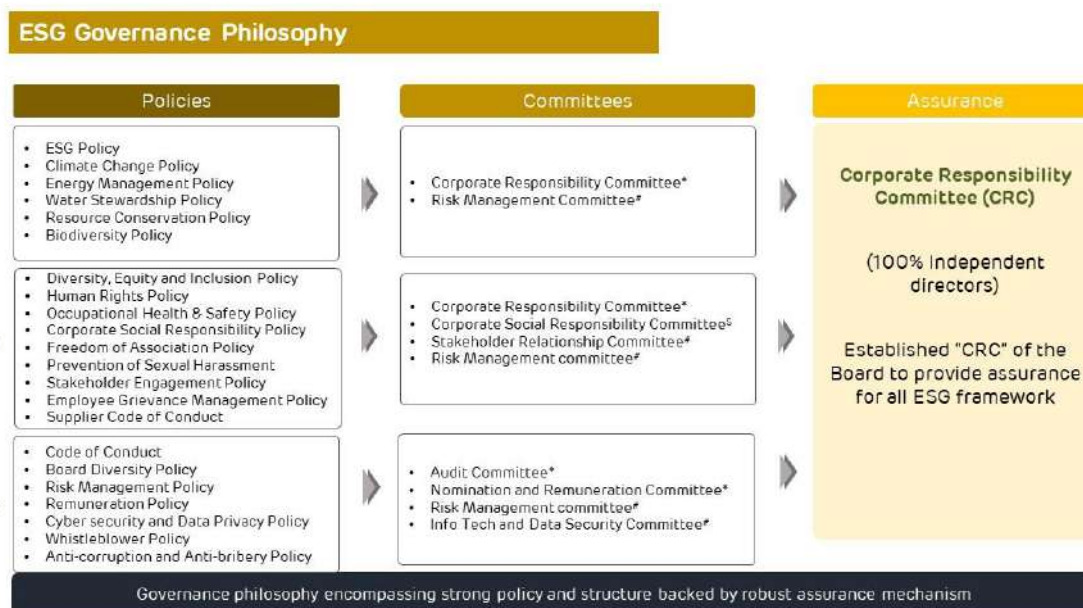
ESG Governance Philosophy

Policies

Committees

Assurance

- ESG Policy
- Climate Change Policy
- Energy Management Policy
- Water Stewardship Policy
- Resource Conservation Policy
- Biodiversity Policy

- Corporate Responsibility Committee*
- Risk Management Committee#

- Diversity, Equity and Inclusion Policy
- Human Rights Policy
- Occupational Health & Safety Policy
- Corporate Social Responsibility Policy
- Freedom of Association Policy
- Prevention of Sexual Harassment
- Stakeholder Engagement Policy
- Employee Grievance Management Policy
- Supplier Code of Conduct

- Corporate Responsibility Committee*
- Corporate Social Responsibility Committee$
- Stakeholder Relationship Committee#
- Risk Management committee#

- Code of Conduct
- Board Diversity Policy
- Risk Management Policy
- Remuneration Policy
- Cyber security and Data Privacy Policy
- Whistleblower Policy
- Anti-corruption and Anti-bribery Policy

- Audit Committee*
- Nomination and Remuneration Committee*
- Risk Management committee#
- Info Tech and Data Security Committee#

Corporate Responsibility Committee (CRC)

(100% Independent directors)

Established "CRC" of the Board to provide assurance for all ESG framework

Governance philosophy encompassing strong policy and structure backed by robust assurance mechanism